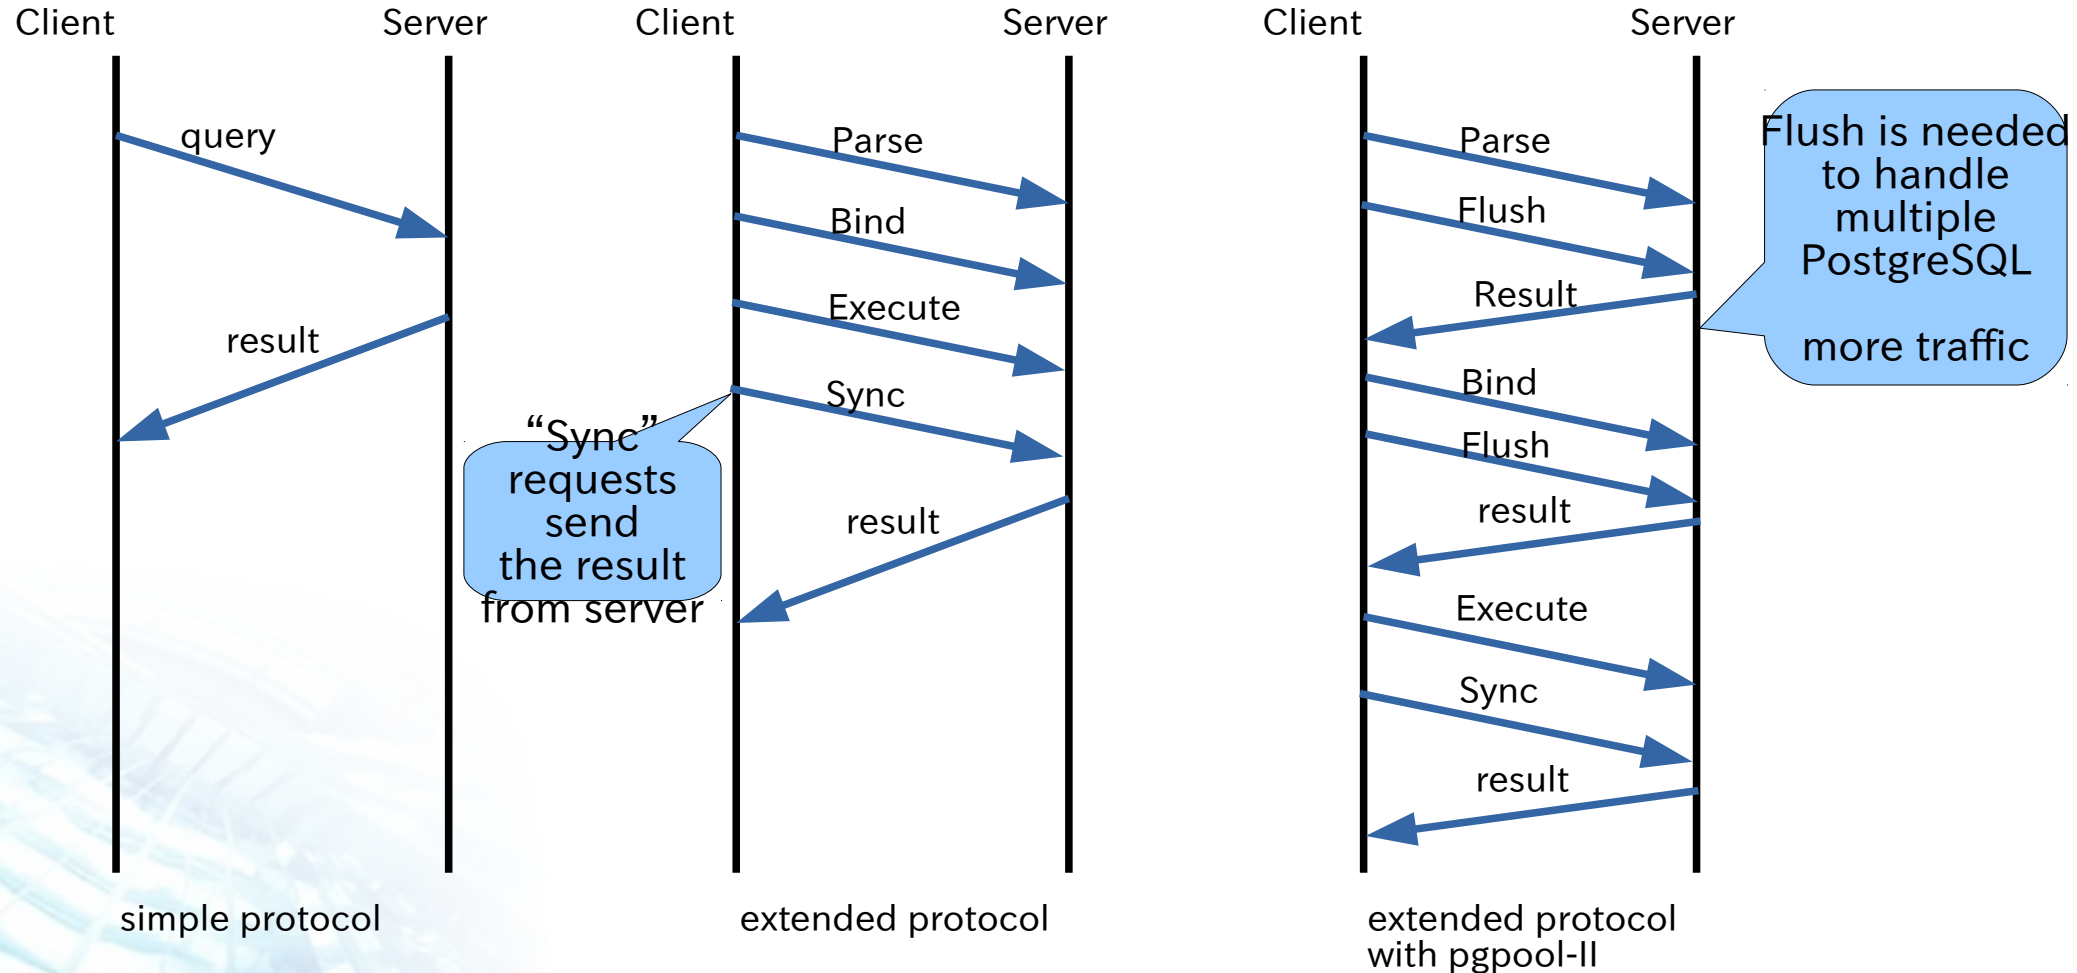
Client Server

query

result

simple protocol

Client Server

Parse

Bind

Execute

Sync

"Sync" requests send the result from server

result

extended protocol

Client Server

Parse

Flush

Result

Bind

Flush

result

Execute

Sync

result

Flush is needed to handle multiple PostgreSQL

more traffic

extended protocol with pgpool-II